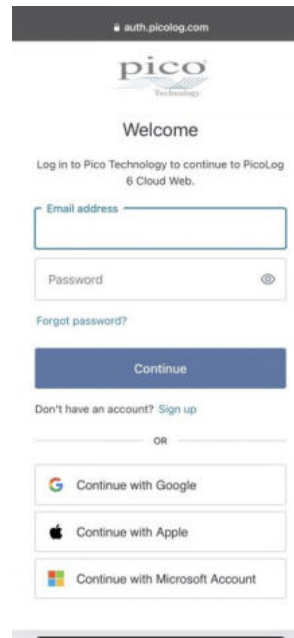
auth.picolog.com

pico
Technology

Welcome

Log in to Pico Technology to continue to PicoLog 6 Cloud Web.

Email address

Password

Forgot password?

Continue

Don't have an account? Sign up

OR

Continue with Google

Continue with Apple

Continue with Microsoft Account